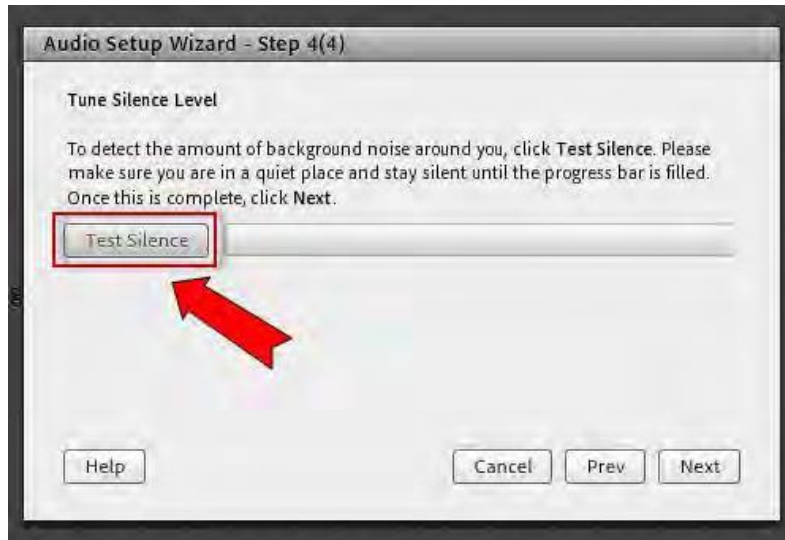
Audio Setup Wizard - Step 4(4)

Tune Silence Level

To detect the amount of background noise around you, click **Test Silence**. Please make sure you are in a quiet place and stay silent until the progress bar is filled. Once this is complete, click **Next**.

Test Silence

Help

Cancel

Prev

Next